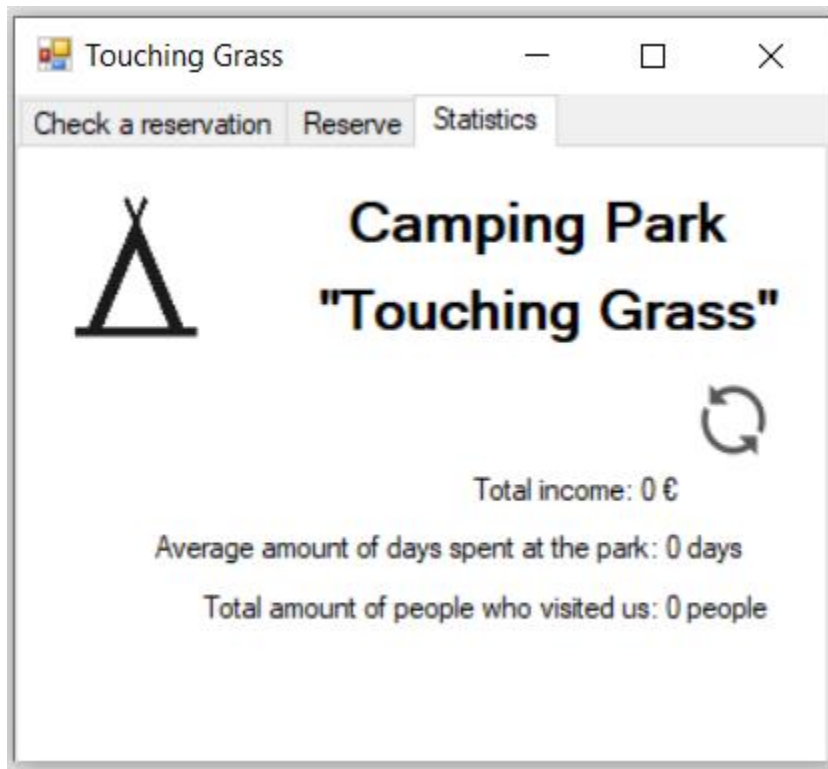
Touching Grass

Check a reservation | Reserve | Statistics

Camping Park
"Touching Grass"

Total income: 0 €

Average amount of days spent at the park: 0 days

Total amount of people who visited us: 0 people